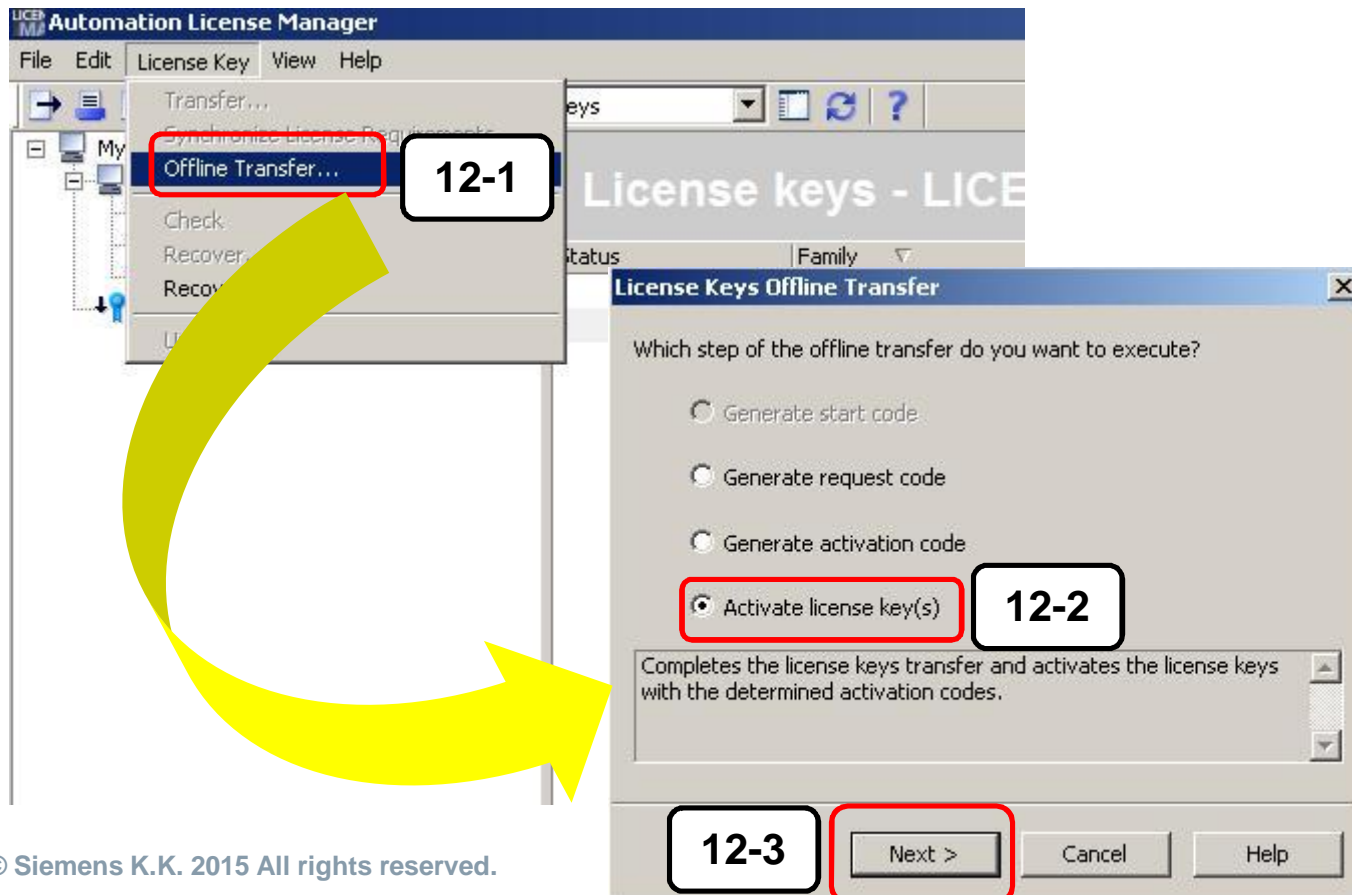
Automation License Manager

File Edit License Key View Help

Transfer...
Synchronize License Requirements
Offline Transfer...
Check
Recover...
Recov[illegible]
U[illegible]

My

eys

12-1

License keys - LICE

Status Family

License Keys Offline Transfer

Which step of the offline transfer do you want to execute?

Generate start code

Generate request code

Generate activation code

Activate license key(s)

12-2

Completes the license keys transfer and activates the license keys with the determined activation codes.

12-3

Next >
Cancel
Help

© Siemens K.K. 2015 All rights reserved.